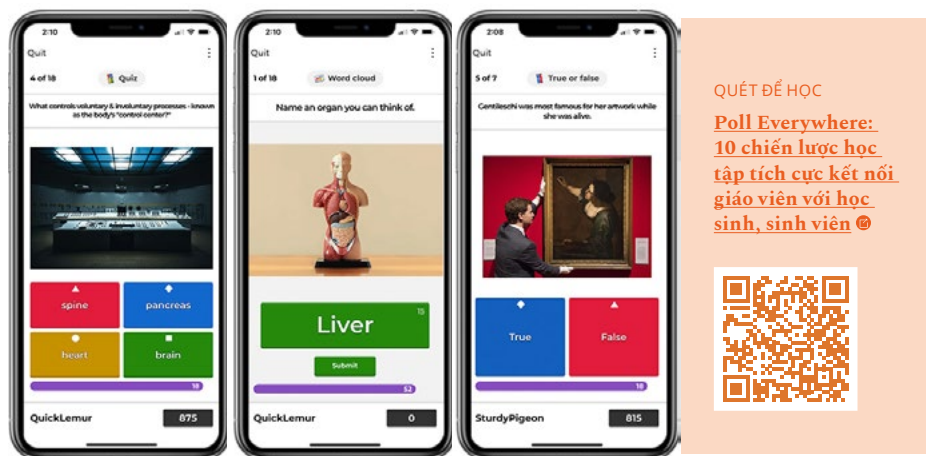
2:10

Quit

4 of 18

Quiz

What controls voluntary & involuntary processes - known as the body's "control center?"

spine

pancreas

heart

brain

18

QuickLemur

875

2:10

Quit

1 of 18

Word cloud

Name an organ you can think of.

Liver

15

Submit

52

QuickLemur

0

2:08

Quit

5 of 7

True or false

Gentileschi was most famous for her artwork while she was alive.

True

False

18

SturdyPigeon

815

QUÉT ĐỂ HỌC

Poll Everywhere: 10 chiến lược học tập tích cực kết nối giáo viên với học sinh, sinh viên